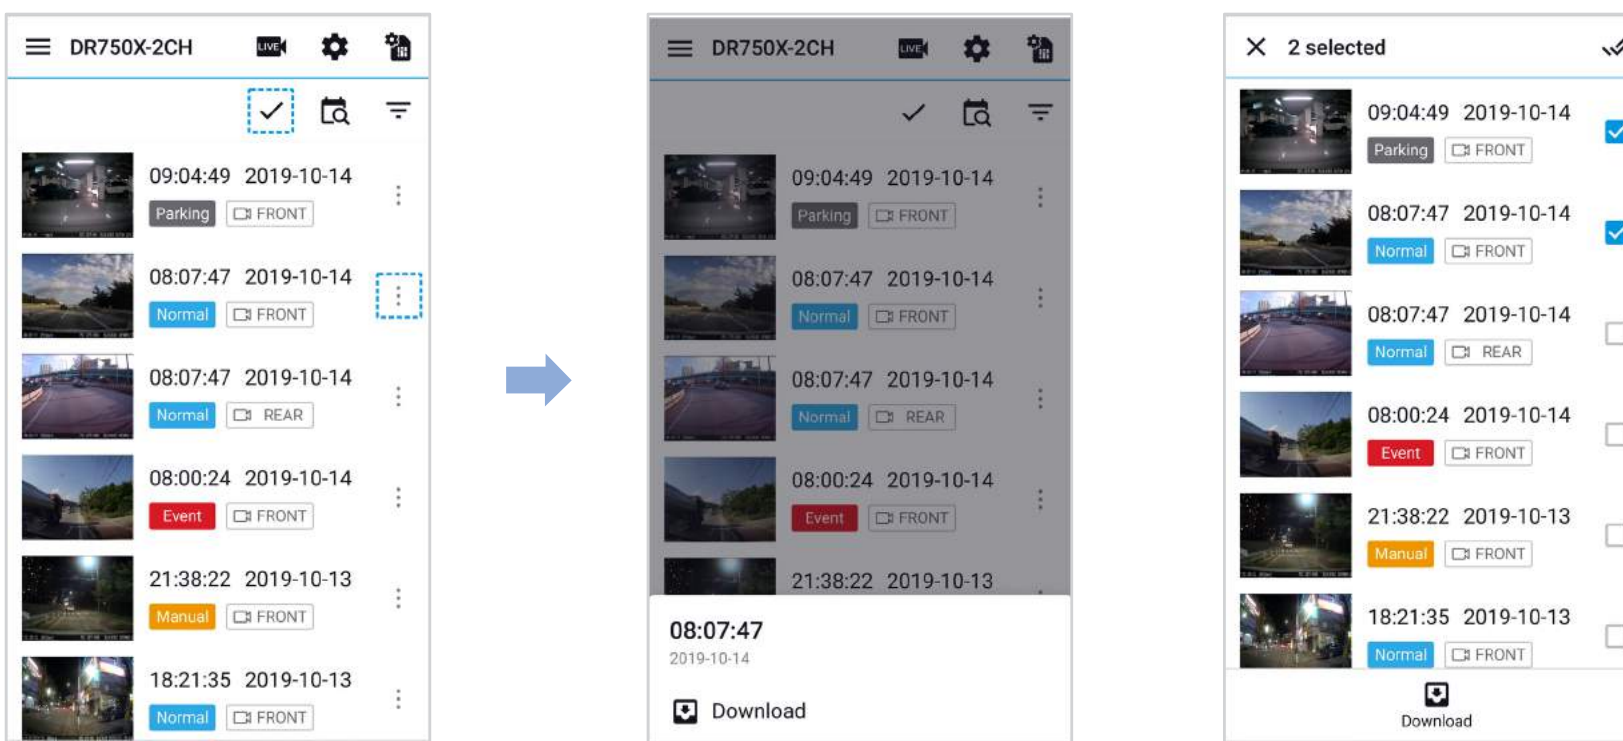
DR750X-2CH

LIVE

09:04:49 2019-10-14
Parking FRONT

08:07:47 2019-10-14
Normal FRONT

08:07:47 2019-10-14
Normal REAR

08:00:24 2019-10-14
Event FRONT

21:38:22 2019-10-13
Manual FRONT

18:21:35 2019-10-13
Normal FRONT

DR750X-2CH

LIVE

09:04:49 2019-10-14
Parking FRONT

08:07:47 2019-10-14
Normal FRONT

08:07:47 2019-10-14
Normal REAR

08:00:24 2019-10-14
Event FRONT

21:38:22 2019-10-13

08:07:47
2019-10-14

Download

2 selected

09:04:49 2019-10-14
Parking FRONT

08:07:47 2019-10-14
Normal FRONT

08:07:47 2019-10-14
Normal REAR

08:00:24 2019-10-14
Event FRONT

21:38:22 2019-10-13
Manual FRONT

18:21:35 2019-10-13
Normal FRONT

Download